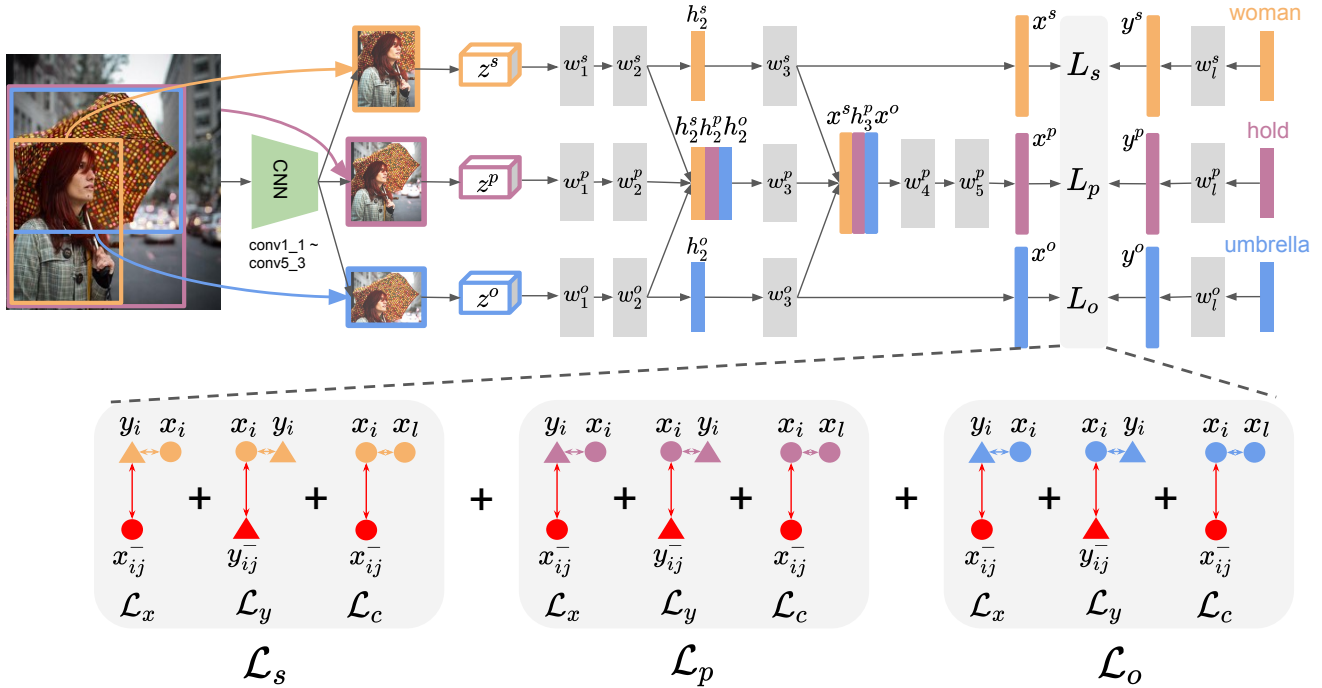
CNN

conv1_1 ~ conv5_3

$z^s$

$z^p$

$z^o$

$w_1^s$ $w_2^s$ $h_2^s$ $w_3^s$

$w_1^p$ $w_2^p$ $h_2^s h_2^p h_2^o$ $w_3^p$

$w_1^o$ $w_2^o$ $h_2^o$ $w_3^o$

$x^s h_3^p x^o$ $w_4^p$ $w_5^p$

$x^s$ $L_s$ $y^s$ $w_l^s$ woman

$x^p$ $L_p$ $y^p$ $w_l^p$ hold

$x^o$ $L_o$ $y^o$ $w_l^o$ umbrella

$y_i$ $x_i$ $x_i$ $y_i$ $x_i$ $x_l$

$x_{ij}^-$ + $y_{ij}^-$ + $x_{ij}^-$

$\mathcal{L}_x$ $\mathcal{L}_y$ $\mathcal{L}_c$

$\mathcal{L}_s$

+

$y_i$ $x_i$ $x_i$ $y_i$ $x_i$ $x_l$

$x_{ij}^-$ + $y_{ij}^-$ + $x_{ij}^-$

$\mathcal{L}_x$ $\mathcal{L}_y$ $\mathcal{L}_c$

$\mathcal{L}_p$

+

$y_i$ $x_i$ $x_i$ $y_i$ $x_i$ $x_l$

$x_{ij}^-$ + $y_{ij}^-$ + $x_{ij}^-$

$\mathcal{L}_x$ $\mathcal{L}_y$ $\mathcal{L}_c$

$\mathcal{L}_o$